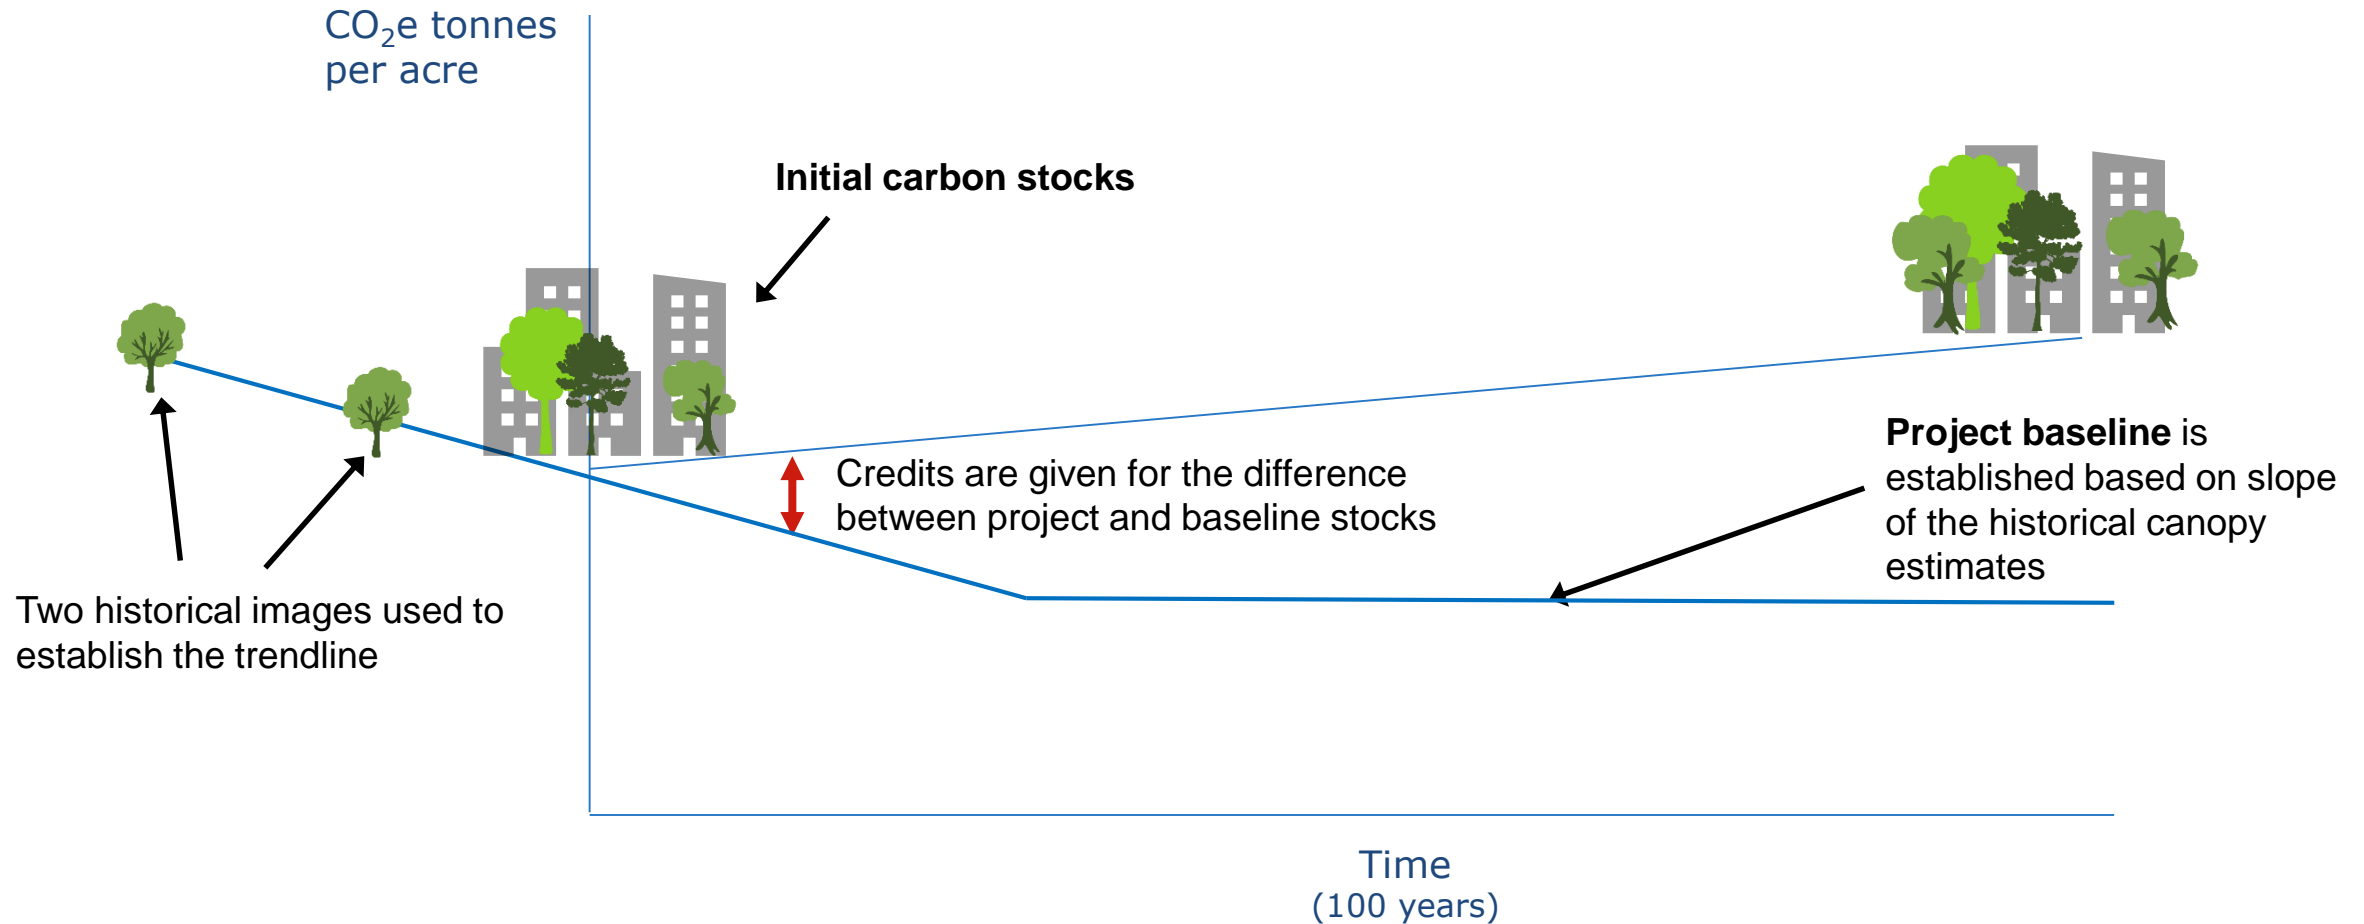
$CO_2$e tonnes per acre

Initial carbon stocks

Project baseline is established based on slope of the historical canopy estimates

Credits are given for the difference between project and baseline stocks

Two historical images used to establish the trendline

Time
(100 years)